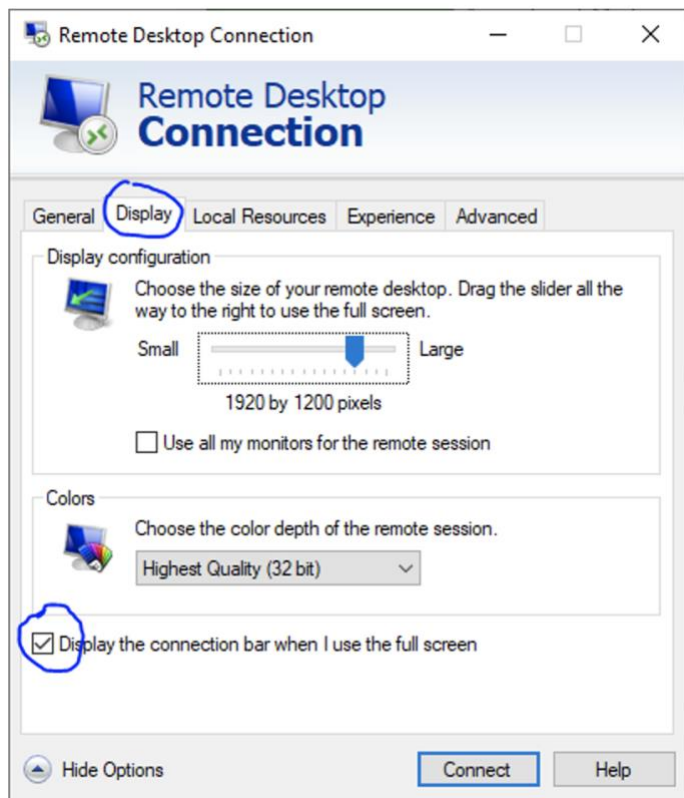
Remote Desktop Connection

Remote Desktop
Connection

General | Display | Local Resources | Experience | Advanced

Display configuration

Choose the size of your remote desktop. Drag the slider all the way to the right to use the full screen.

Small Large

1920 by 1200 pixels

Use all my monitors for the remote session

Colors

Choose the color depth of the remote session.

Highest Quality (32 bit)

Display the connection bar when I use the full screen

Hide Options

Connect

Help